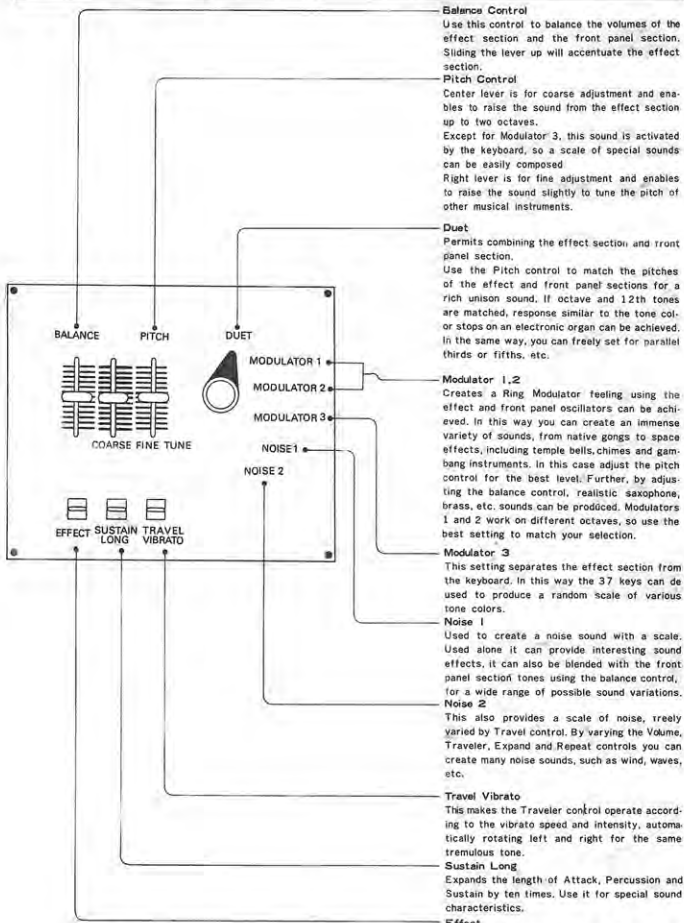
BALANCE

PITCH

DUET

MODULATOR 1

MODULATOR 2

MODULATOR 3

NOISE 1

NOISE 2

COARSE FINE TUNE

EFFECT SUSTAIN LONG TRAVEL VIBRATO

Balance Control
Use this control to balance the volumes of the effect section and the front panel section. Sliding the lever up will accentuate the effect section.

Pitch Control
Center lever is for coarse adjustment and enables to raise the sound from the effect section up to two octaves.
Except for Modulator 3, this sound is activated by the keyboard, so a scale of special sounds can be easily composed
Right lever is for fine adjustment and enables to raise the sound slightly to tune the pitch of other musical instruments.

Duet
Permits combining the effect section and front panel section.
Use the Pitch control to match the pitches of the effect and front panel sections for a rich unison sound. If octave and 12th tones are matched, response similar to the tone color stops on an electronic organ can be achieved. In the same way, you can freely set for parallel thirds or fifths, etc.

Modulator 1,2
Creates a Ring Modulator feeling using the effect and front panel oscillators can be achieved. In this way you can create an immense variety of sounds, from native gongs to space effects, including temple bells, chimes and gambang instruments. In this case adjust the pitch control for the best level. Further, by adjusting the balance control, realistic saxophone, brass, etc. sounds can be produced. Modulators 1 and 2 work on different octaves, so use the best setting to match your selection.

Modulator 3
This setting separates the effect section from the keyboard. In this way the 37 keys can de used to produce a random scale of various tone colors.

Noise I
Used to create a noise sound with a scale. Used alone it can provide interesting sound effects, it can also be blended with the front panel section tones using the balance control, for a wide range of possible sound variations.

Noise 2
This also provides a scale of noise, freely varied by Travel control. By varying the Volume, Traveler, Expand and Repeat controls you can create many noise sounds, such as wind, waves, etc.

Travel Vibrato
This makes the Traveler control operate according to the vibrato speed and intensity, automatically rotating left and right for the same tremulous tone.

Sustain Long
Expands the length of Attack, Percussion and Sustain by ten times. Use it for special sound characteristics.

Effect